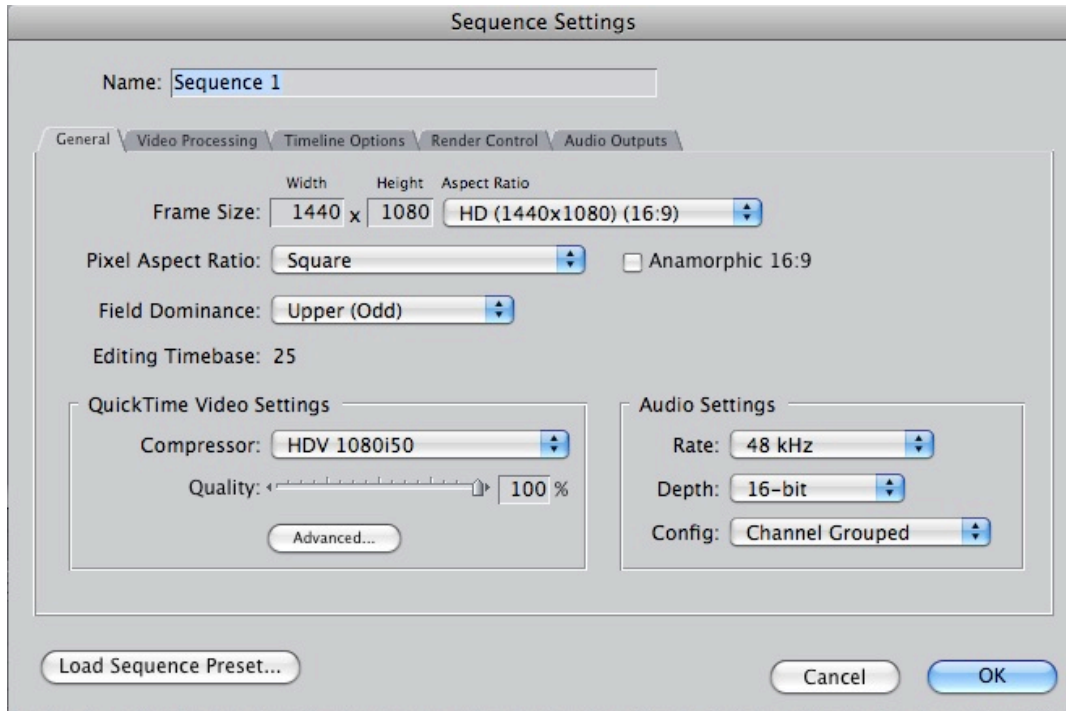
Sequence Settings

Name: Sequence 1

General | Video Processing | Timeline Options | Render Control | Audio Outputs

Width Height Aspect Ratio

Frame Size: 1440 x 1080 HD (1440x1080) (16:9)

Pixel Aspect Ratio: Square

Anamorphic 16:9

Field Dominance: Upper (Odd)

Editing Timebase: 25

QuickTime Video Settings

Compressor: HDV 1080i50

Quality: 100 %

Advanced...

Audio Settings

Rate: 48 kHz

Depth: 16-bit

Config: Channel Grouped

Load Sequence Preset...

Cancel

OK